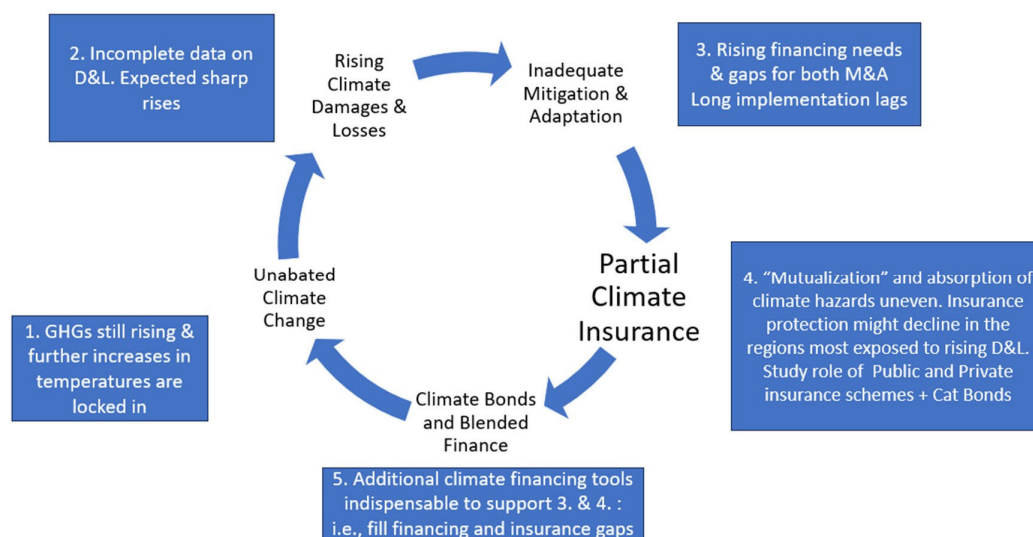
2. Incomplete data on D&L. Expected sharp rises

Rising Climate Damages & Losses

Inadequate Mitigation & Adaptation

3. Rising financing needs & gaps for both M&A Long implementation lags

Partial Climate Insurance

4. “Mutualization” and absorption of climate hazards uneven. Insurance protection might decline in the regions most exposed to rising D&L. Study role of Public and Private insurance schemes + Cat Bonds

Climate Bonds and Blended Finance

Unabated Climate Change

1. GHGs still rising & further increases in temperatures are locked in

5. Additional climate financing tools indispensable to support 3. & 4. : i.e., fill financing and insurance gaps